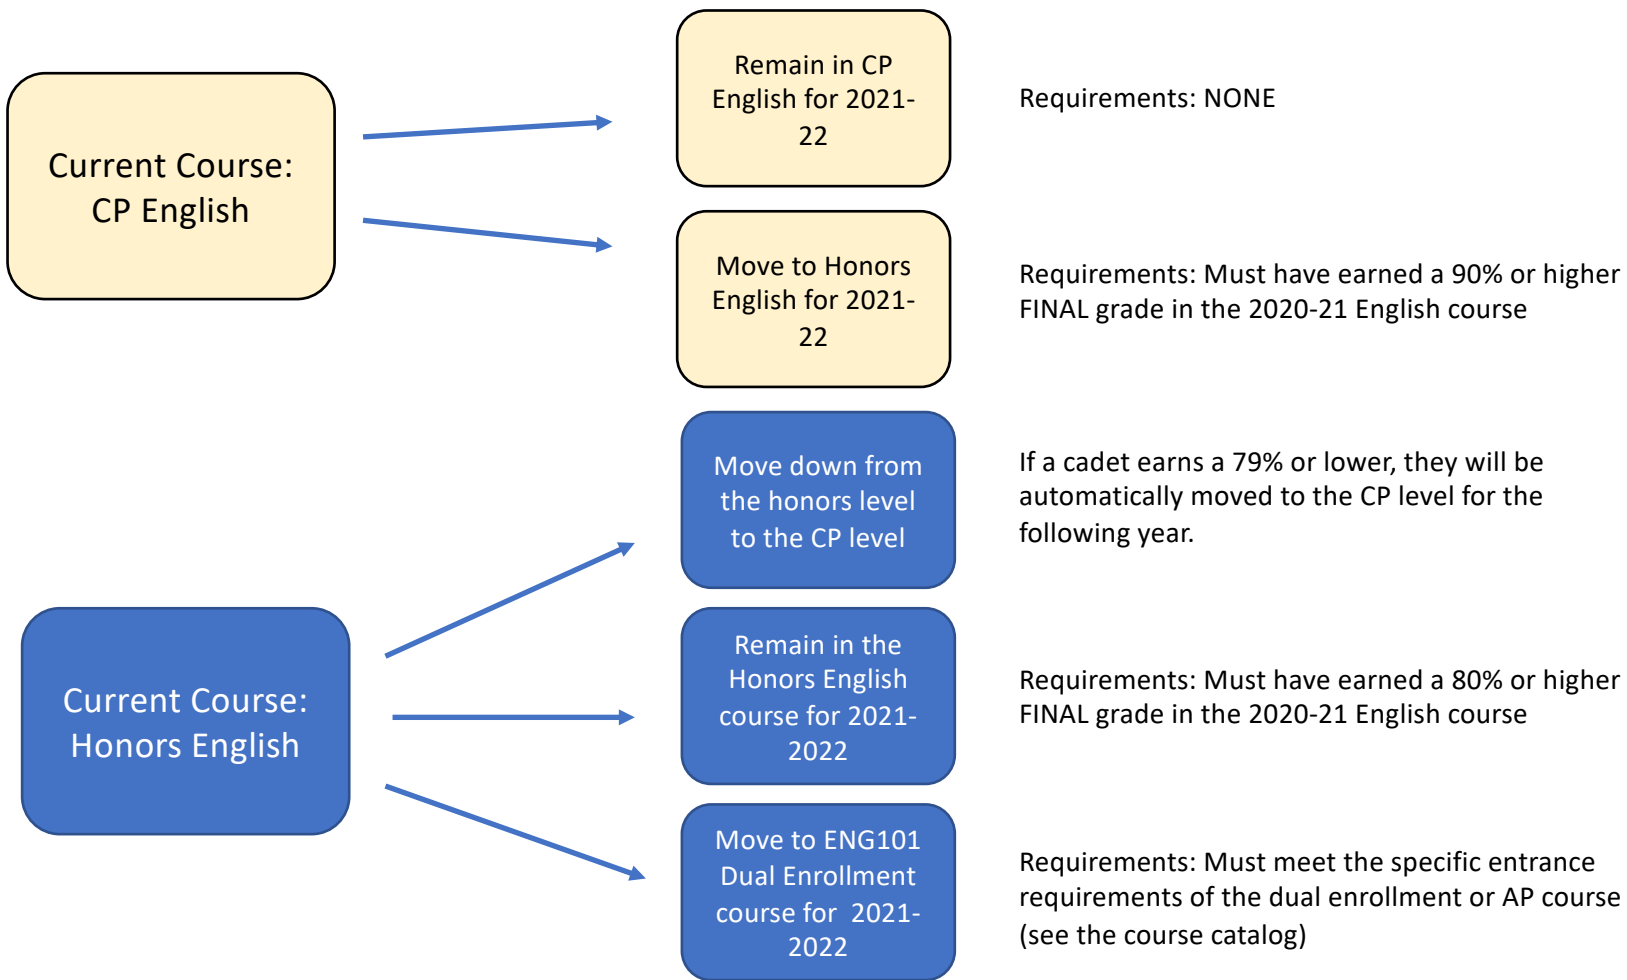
Current Course: CP English

Remain in CP English for 2021-22

Requirements: NONE

Move to Honors English for 2021-22

Requirements: Must have earned a 90% or higher FINAL grade in the 2020-21 English course

Move down from the honors level to the CP level

If a cadet earns a 79% or lower, they will be automatically moved to the CP level for the following year.

Current Course: Honors English

Remain in the Honors English course for 2021-2022

Requirements: Must have earned a 80% or higher FINAL grade in the 2020-21 English course

Move to ENG101 Dual Enrollment course for 2021-2022

Requirements: Must meet the specific entrance requirements of the dual enrollment or AP course (see the course catalog)